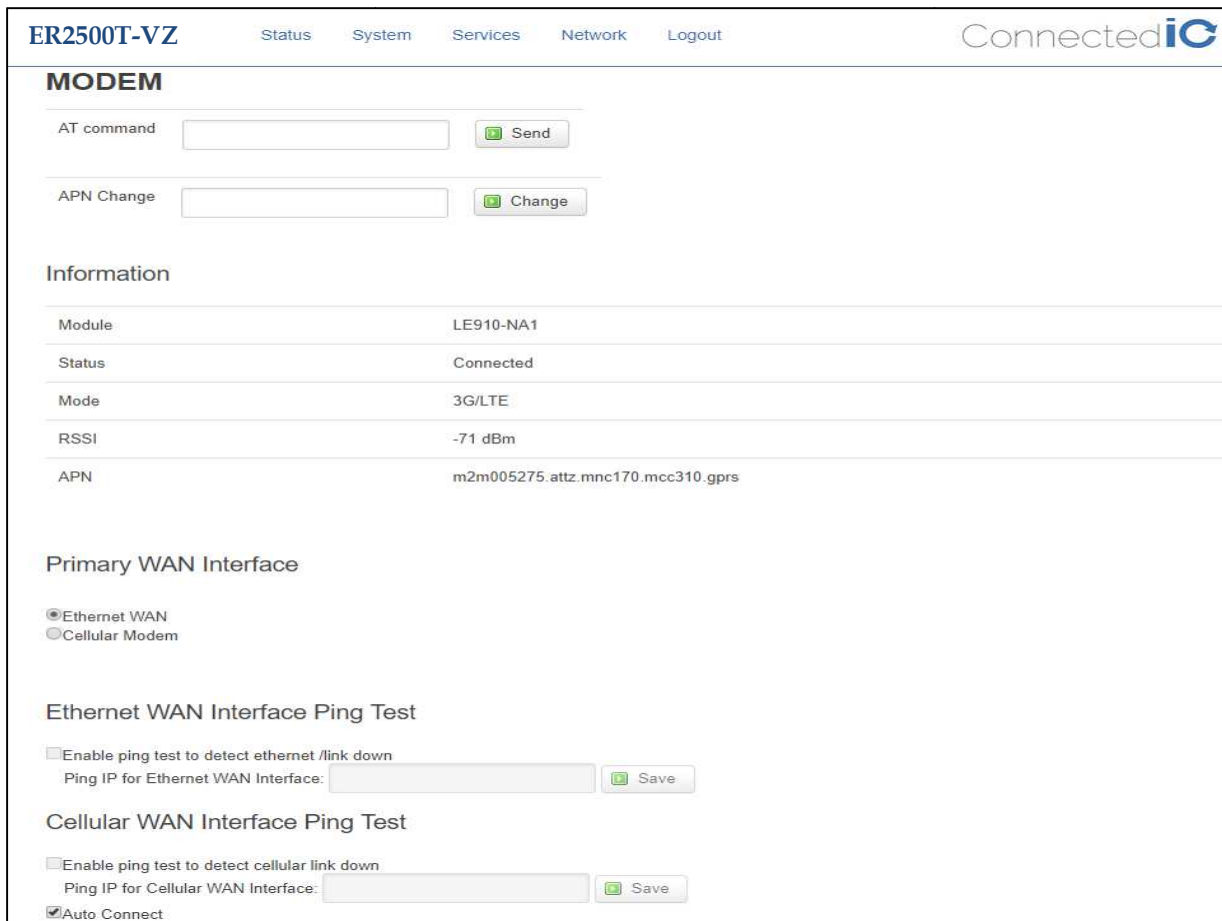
ER2500T-VZ Status System Services Network Logout ConnectediC

MODEM

AT command Send

APN Change Change

Information

| Module | LE910-NA1 |
|---|---|
| Status | Connected |
| Mode | 3G/LTE |
| RSSI | -71 dBm |
| APN | m2m005275.attz.mnc170.mcc310.gprs |

Primary WAN Interface

Ethernet WAN
Cellular Modem

Ethernet WAN Interface Ping Test

Enable ping test to detect ethernet /link down
Ping IP for Ethernet WAN Interface: Save

Cellular WAN Interface Ping Test

Enable ping test to detect cellular link down
Ping IP for Cellular WAN Interface: Save
Auto Connect